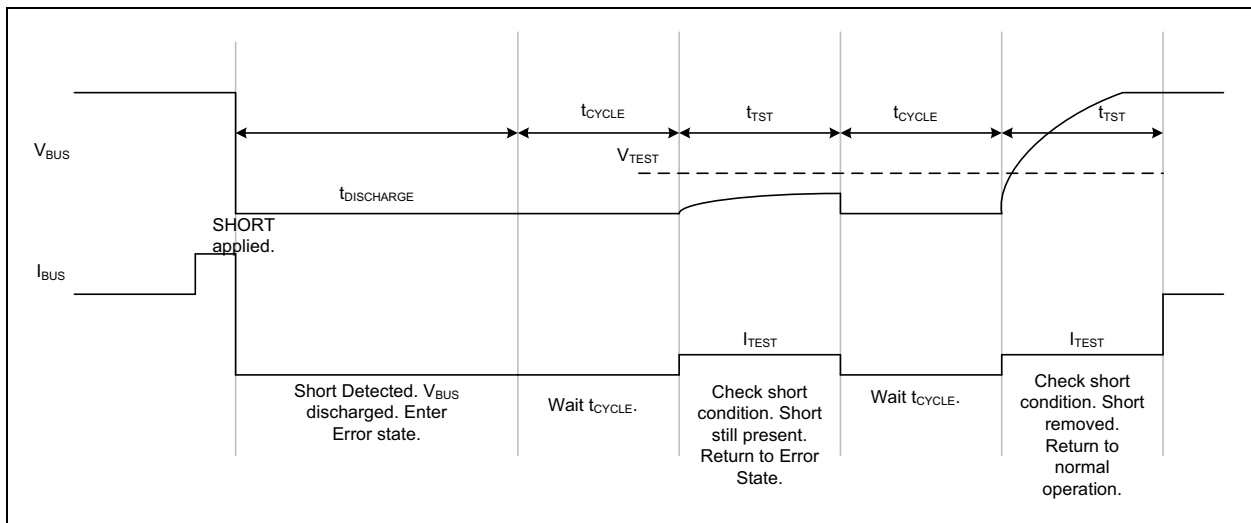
$V_{BUS}$

$t_{CYCLE}$ $t_{TST}$ $t_{CYCLE}$ $t_{TST}$

$V_{TEST}$

$t_{DISCHARGE}$

SHORT applied.

$I_{BUS}$

$I_{TEST}$ $I_{TEST}$

Short Detected. $V_{BUS}$ discharged. Enter Error state.

Wait $t_{CYCLE}$.

Check short condition. Short still present. Return to Error State.

Wait $t_{CYCLE}$.

Check short condition. Short removed. Return to normal operation.